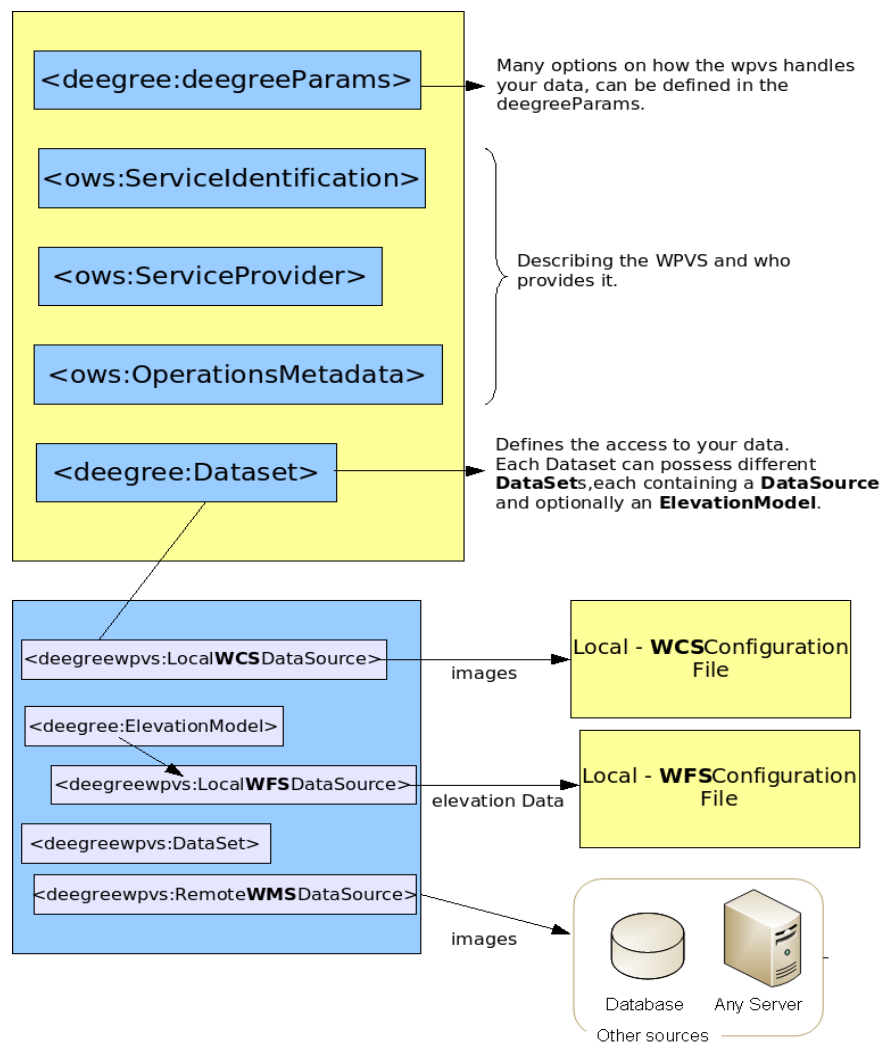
<deegree:deegreeParams>

Many options on how the wpvs handles your data, can be defined in the deegreeParams.

<ows:ServiceIdentification>

<ows:ServiceProvider>

<ows:OperationsMetadata>

Describing the WPVS and who provides it.

<deegree:Dataset>

Defines the access to your data. Each Dataset can possess different **DataSet**s,each containing a **DataSource** and optionally an **ElevationModel**.

<deegreewpvs:Local**WCS**DataSource>

images

Local - **WCS**Configuration File

<deegree:ElevationModel>

<deegreewpvs:Local**WFS**DataSource>

elevation Data

Local - **WFS**Configuration File

<deegreewpvs:DataSet>

<deegreewpvs:Remote**WMS**DataSource>

images

Database

Any Server

Other sources